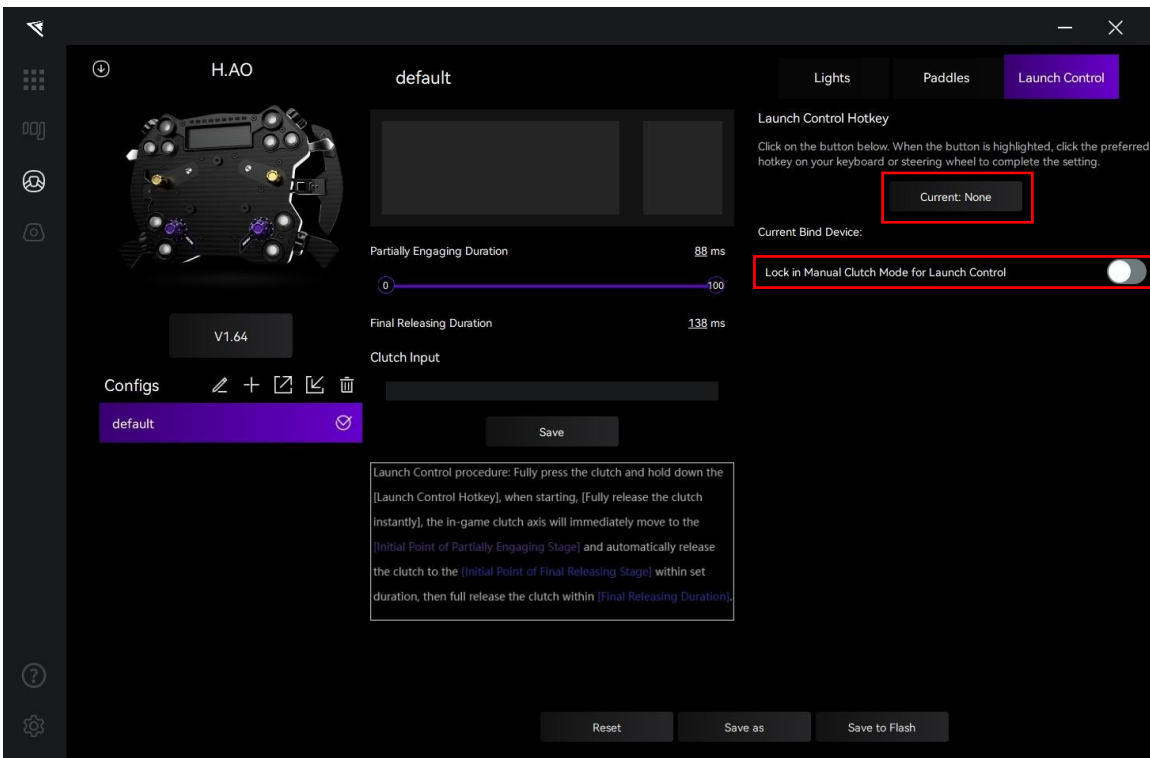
H.AO

default

Lights
Paddles
Launch Control

Launch Control Hotkey

Click on the button below. When the button is highlighted, click the preferred hotkey on your keyboard or steering wheel to complete the setting.

Current: None

Current Bind Device:

Lock in Manual Clutch Mode for Launch Control

Partially Engaging Duration
88 ms

0
100

Final Releasing Duration
138 ms

Clutch Input

Save

V1.64

Configs

default

Launch Control procedure: Fully press the clutch and hold down the [Launch Control Hotkey], when starting, [Fully release the clutch instantly], the in-game clutch axis will immediately move to the [Initial Point of Partially Engaging Stage] and automatically release the clutch to the [Initial Point of Final Releasing Stage] within set duration, then full release the clutch within [Final Releasing Duration].

Reset
Save as
Save to Flash